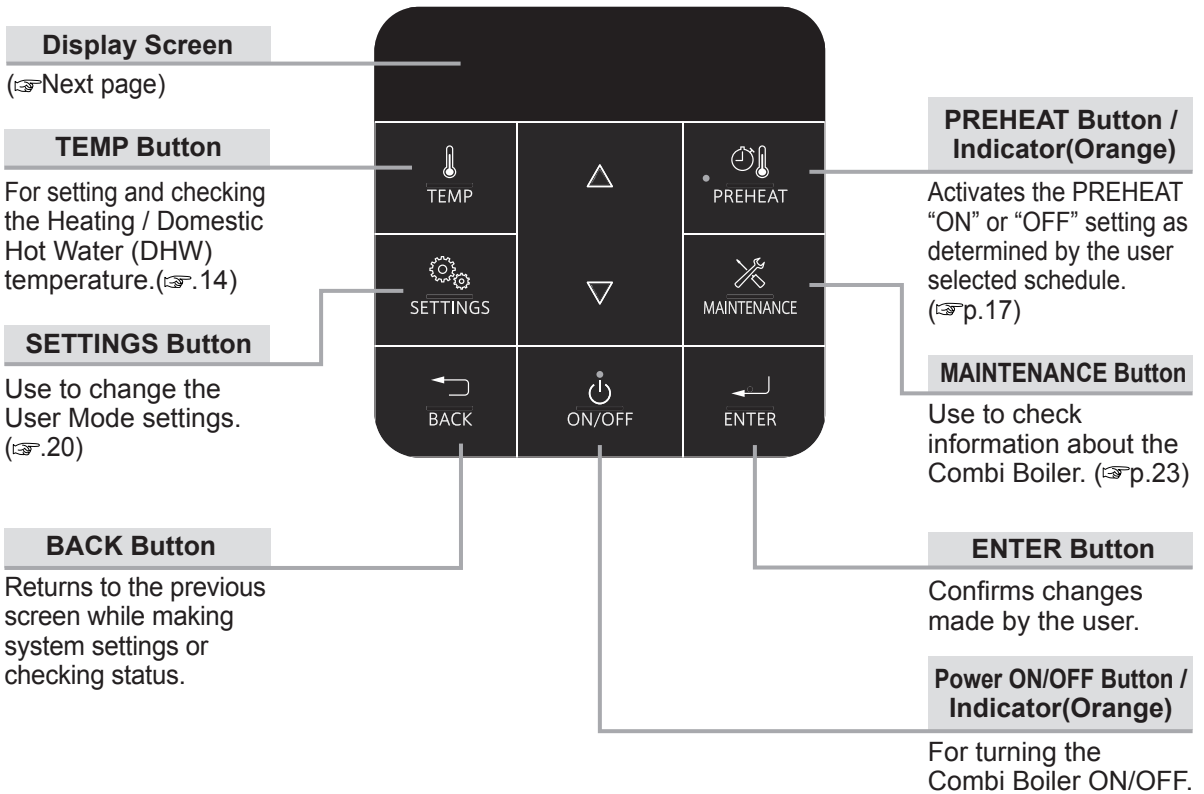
Display Screen

(☞Next page)

TEMP Button

For setting and checking the Heating / Domestic Hot Water (DHW) temperature.(☞.14)

SETTINGS Button

Use to change the User Mode settings. (☞.20)

BACK Button

Returns to the previous screen while making system settings or checking status.

TEMP

△

PREHEAT

SETTINGS

▽

MAINTENANCE

BACK

ON/OFF

ENTER

PREHEAT Button / Indicator(Orange)

Activates the PREHEAT "ON" or "OFF" setting as determined by the user selected schedule. (☞p.17)

MAINTENANCE Button

Use to check information about the Combi Boiler. (☞p.23)

ENTER Button

Confirms changes made by the user.

Power ON/OFF Button / Indicator(Orange)

For turning the Combi Boiler ON/OFF.